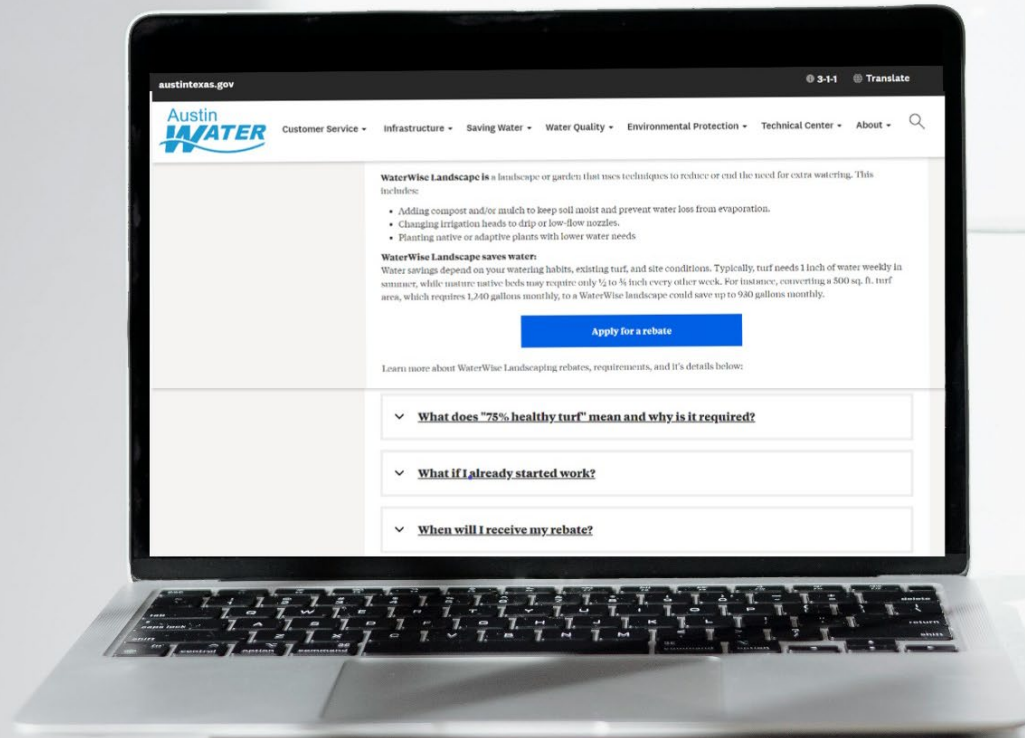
austintexas.gov

3-1-1 Translate

Austin WATER

Customer Service ▾ Infrastructure ▾ Saving Water ▾ Water Quality ▾ Environmental Protection ▾ Technical Center ▾ About ▾

**WaterWise Landscape is** a landscape or garden that uses techniques to reduce or end the need for extra watering. This includes:

- Adding compost and/or mulch to keep soil moist and prevent water loss from evaporation.
- Changing irrigation heads to drip or low-flow nozzles.
- Planting native or adaptive plants with lower water needs

**WaterWise Landscape saves water:**
Water savings depend on your watering habits, existing turf, and site conditions. Typically, turf needs 1 inch of water weekly in summer, while mature native beds may require only $\frac{1}{2}$ to $\frac{3}{4}$ inch every other week. For instance, converting a 500 sq. ft. turf area, which requires 1,240 gallons monthly, to a WaterWise landscape could save up to 930 gallons monthly.

Apply for a rebate

Learn more about WaterWise Landscaping rebates, requirements, and it's details below:

What does "75% healthy turf" mean and why is it required?

What if I already started work?

When will I receive my rebate?